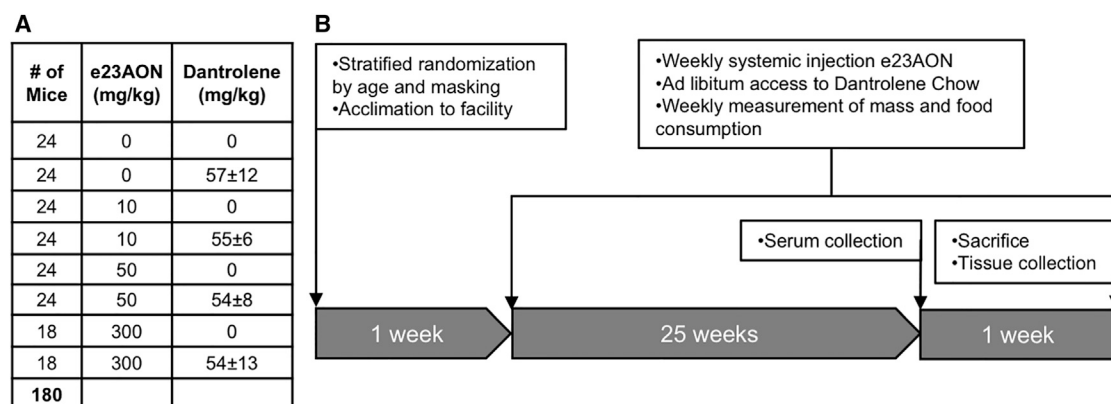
A

| # of Mice | e23AON (mg/kg) | Dantrolene (mg/kg) |
|---|---|---|
| 24 | 0 | 0 |
| 24 | 0 | 57±12 |
| 24 | 10 | 0 |
| 24 | 10 | 55±6 |
| 24 | 50 | 0 |
| 24 | 50 | 54±8 |
| 18 | 300 | 0 |
| 18 | 300 | 54±13 |
| 180 | | |

B

•Stratified randomization by age and masking
•Acclimation to facility

•Weekly systemic injection e23AON
•Ad libitum access to Dantrolene Chow
•Weekly measurement of mass and food consumption

•Serum collection

•Sacrifice
•Tissue collection

1 week

25 weeks

1 week